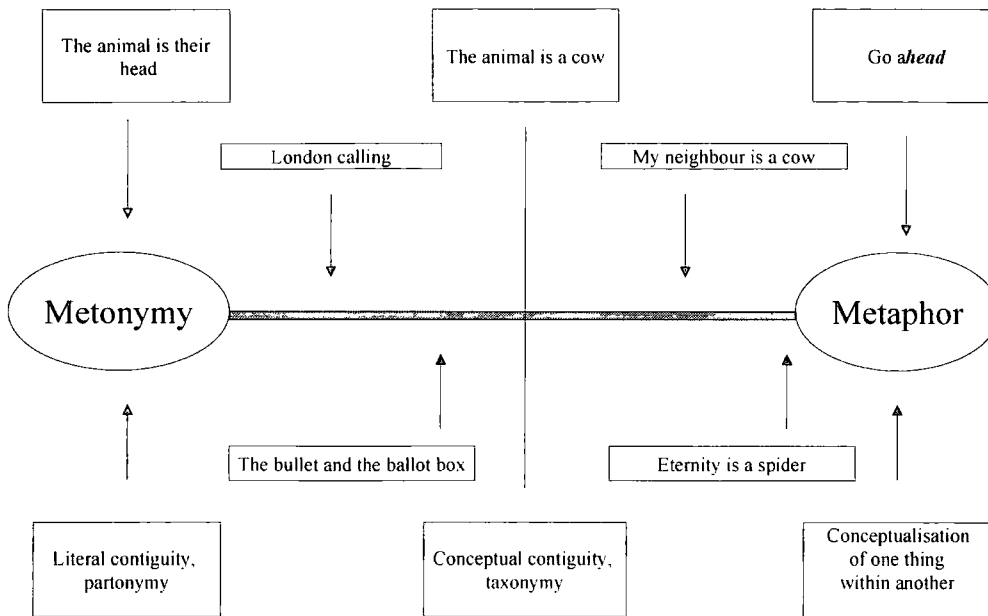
The animal is their head

The animal is a cow

Go a***head***

London calling

My neighbour is a cow

Metonymy

Metaphor

The bullet and the ballot box

Eternity is a spider

Literal contiguity, partonymy

Conceptual contiguity, taxonymy

Conceptualisation of one thing within another